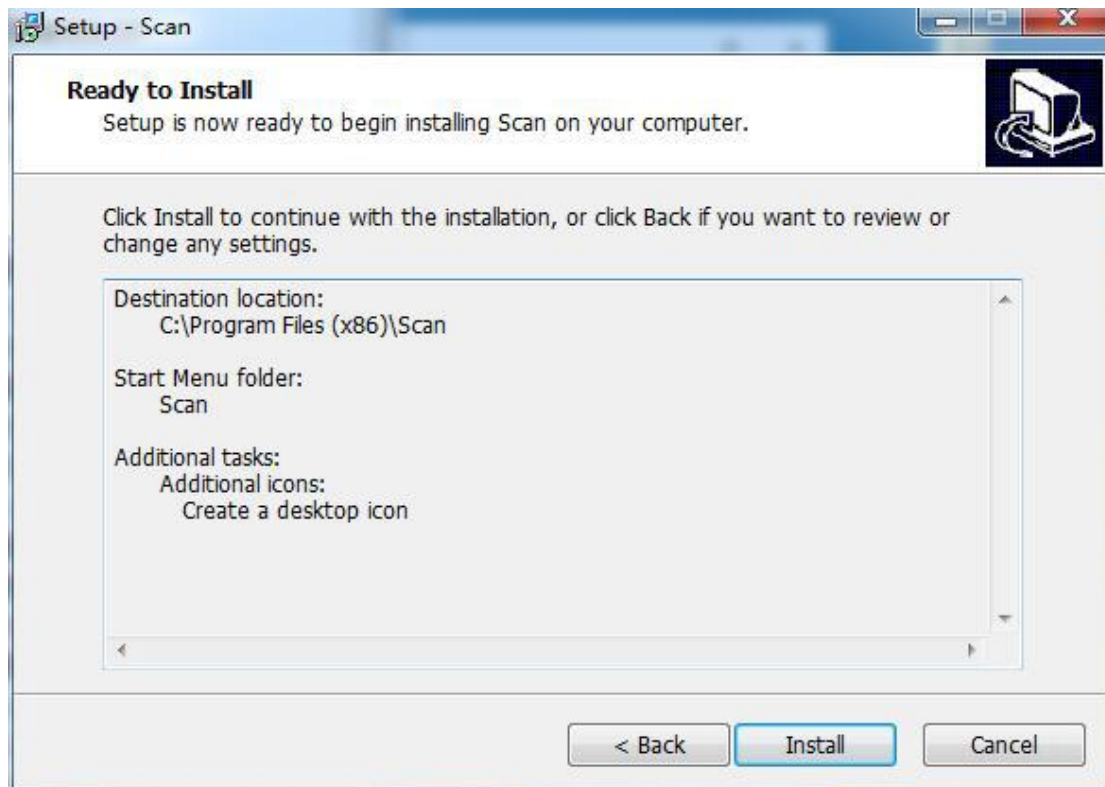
Setup - Scan

Ready to Install
Setup is now ready to begin installing Scan on your computer.

Click Install to continue with the installation, or click Back if you want to review or change any settings.

Destination location:
C:\Program Files (x86)\Scan

Start Menu folder:
Scan

Additional tasks:
Additional icons:
Create a desktop icon

< Back
Install
Cancel